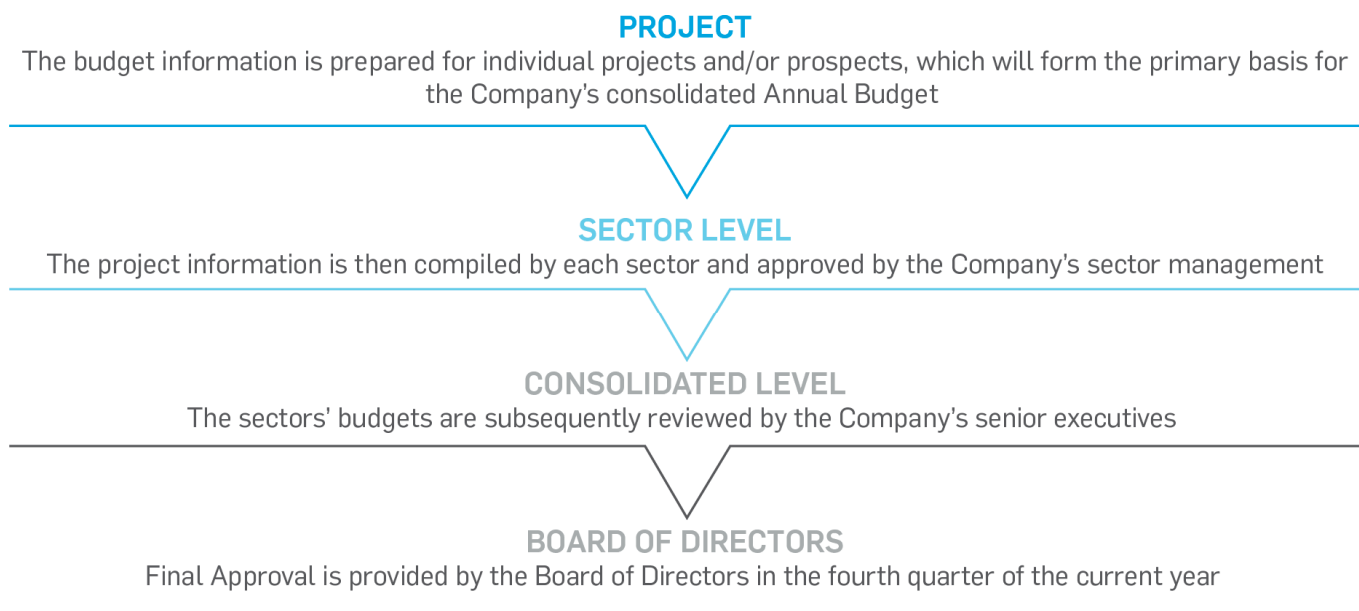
PROJECT
The budget information is prepared for individual projects and/or prospects, which will form the primary basis for the Company's consolidated Annual Budget

SECTOR LEVEL
The project information is then compiled by each sector and approved by the Company's sector management

CONSOLIDATED LEVEL
The sectors' budgets are subsequently reviewed by the Company's senior executives

BOARD OF DIRECTORS
Final Approval is provided by the Board of Directors in the fourth quarter of the current year